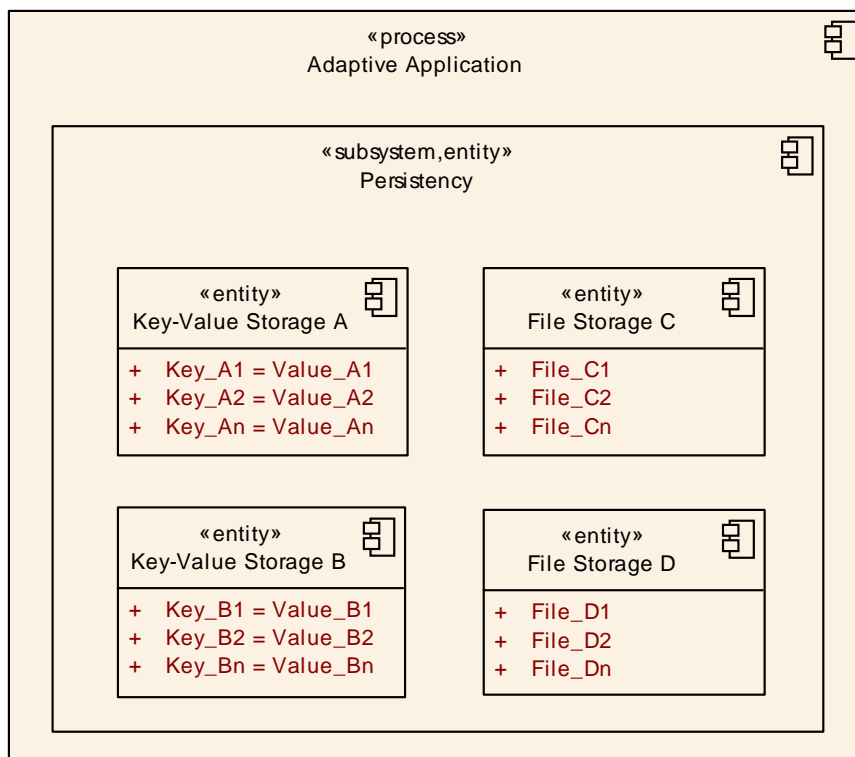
«process»
Adaptive Application

«subsystem,entity»
Persistency

«entity»
Key-Value Storage A

+ Key_A1 = Value_A1
+ Key_A2 = Value_A2
+ Key_An = Value_An

«entity»
File Storage C

+ File_C1
+ File_C2
+ File_Cn

«entity»
Key-Value Storage B

+ Key_B1 = Value_B1
+ Key_B2 = Value_B2
+ Key_Bn = Value_Bn

«entity»
File Storage D

+ File_D1
+ File_D2
+ File_Dn